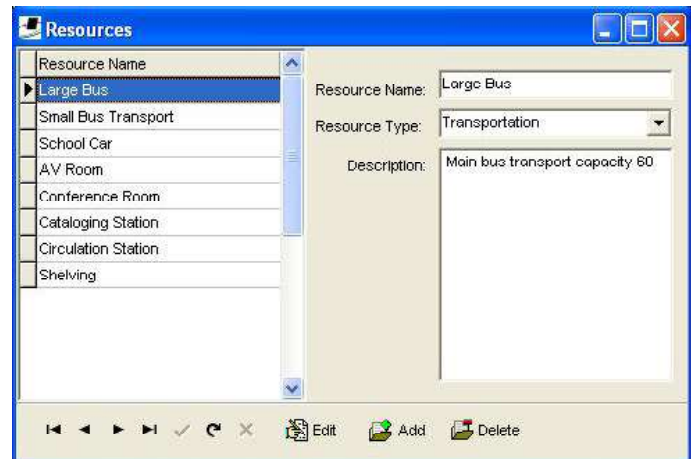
Resources

| Resource Name |
|---|
| Large Bus |
| Small Bus Transport |
| School Car |
| AV Room |
| Conference Room |
| Cataloging Station |
| Circulation Station |
| Shelving |

Resource Name: Large Bus

Resource Type: Transportation

Description: Main bus transport capacity 60

Edit Add Delete